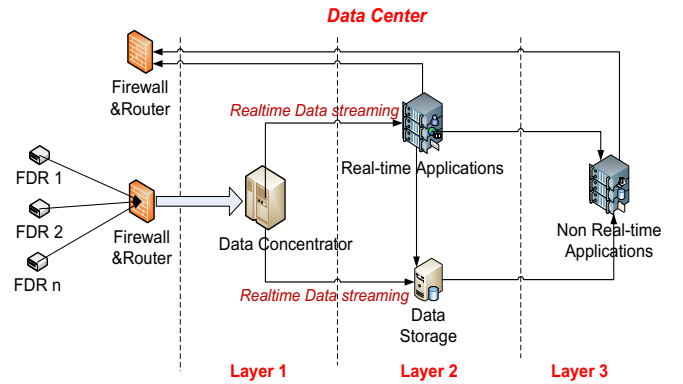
Data Center

Firewall &Router

Realtime Data streaming

Real-time Applications

FDR 1

FDR 2

FDR n

Firewall &Router

Data Concentrator

Non Real-time Applications

Realtime Data streaming

Data Storage

Layer 1

Layer 2

Layer 3